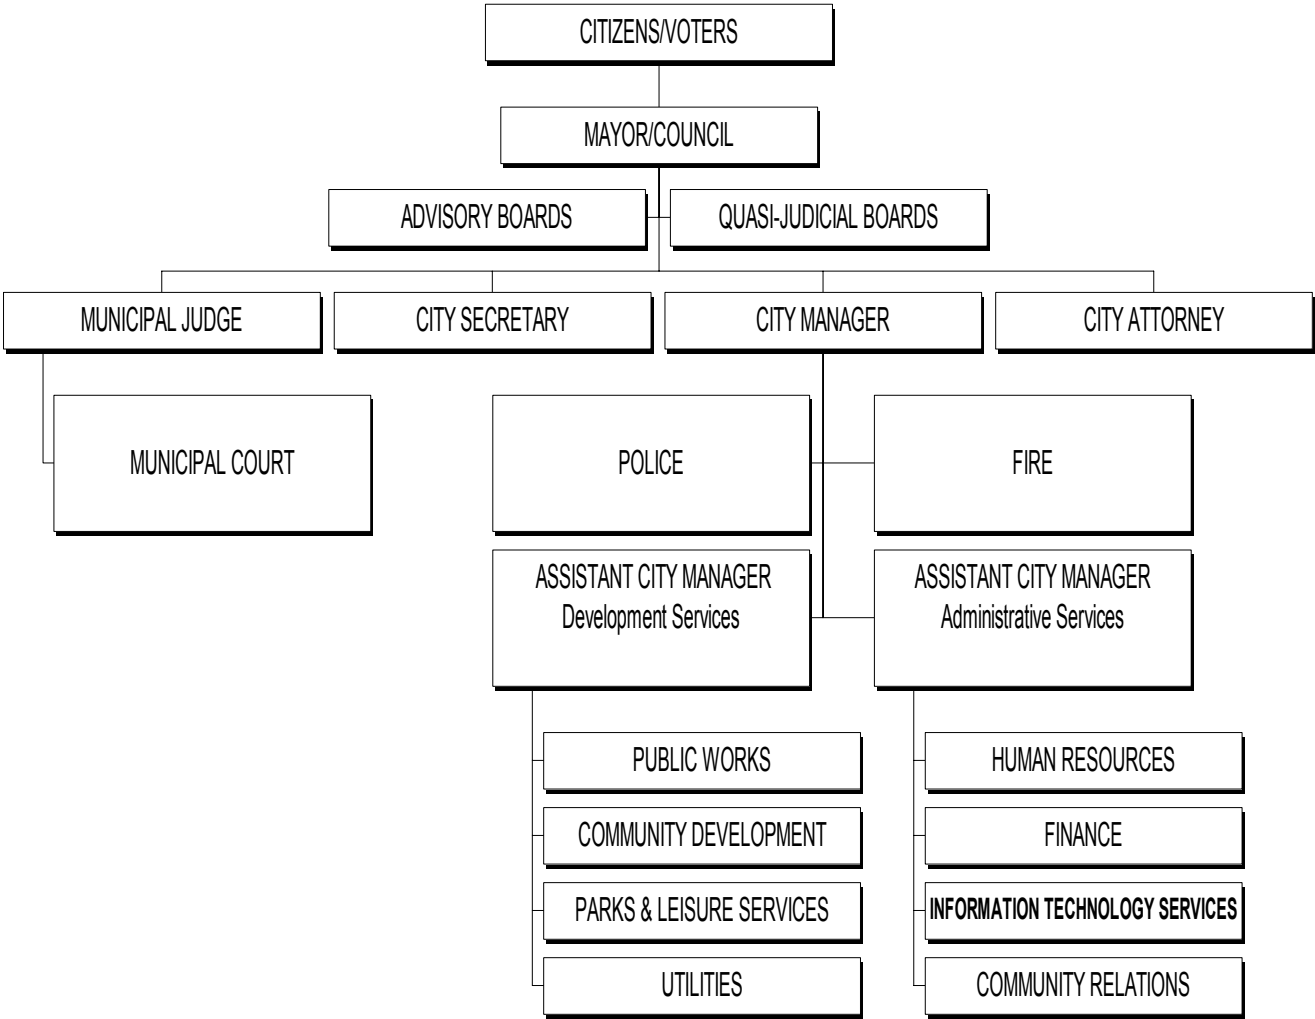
CITIZENS/VOTERS

MAYOR/COUNCIL

ADVISORY BOARDS

QUASI-JUDICIAL BOARDS

MUNICIPAL JUDGE

CITY SECRETARY

CITY MANAGER

CITY ATTORNEY

MUNICIPAL COURT

POLICE

FIRE

ASSISTANT CITY MANAGER
Development Services

ASSISTANT CITY MANAGER
Administrative Services

PUBLIC WORKS

COMMUNITY DEVELOPMENT

PARKS & LEISURE SERVICES

UTILITIES

HUMAN RESOURCES

FINANCE

INFORMATION TECHNOLOGY SERVICES

COMMUNITY RELATIONS